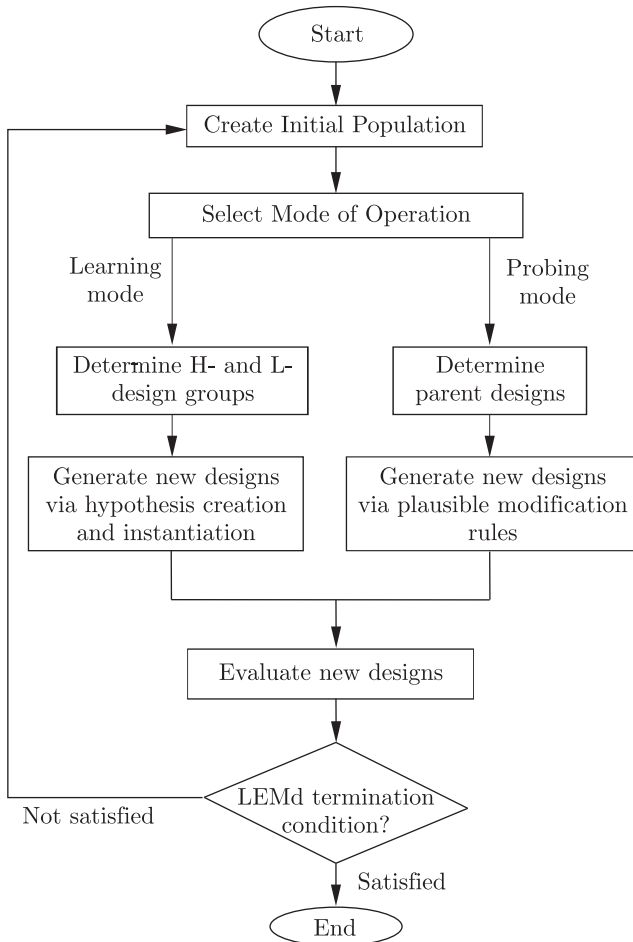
Start

Create Initial Population

Select Mode of Operation

Learning mode

Probing mode

Determine H- and L-design groups

Determine parent designs

Generate new designs via hypothesis creation and instantiation

Generate new designs via plausible modification rules

Evaluate new designs

LEMd termination condition?

Not satisfied

Satisfied

End